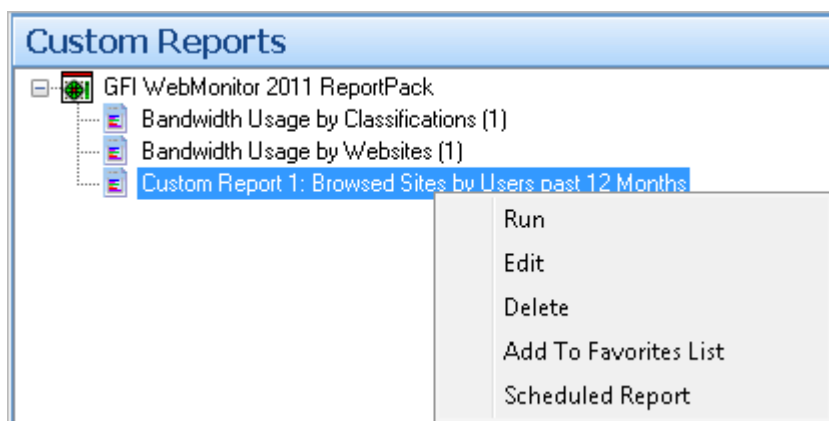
Custom Reports

GFI WebMonitor 2011 ReportPack
Bandwidth Usage by Classifications (1)
Bandwidth Usage by Websites (1)
Custom Report 1: Browsed Sites by Users past 12 Months

Run
Edit
Delete
Add To Favorites List
Scheduled Report